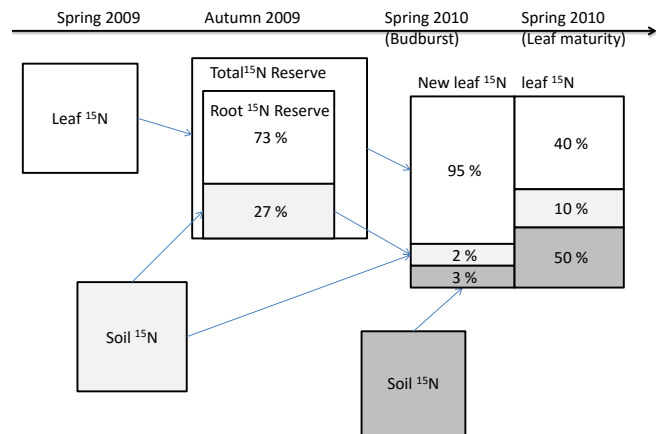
Spring 2009

Autumn 2009

Spring 2010
(Budburst)

Spring 2010
(Leaf maturity)

Leaf $^{15}$N

Total$^{15}$N Reserve

Root $^{15}$N Reserve
73 %

27 %

New leaf $^{15}$N

95 %

2 %

3 %

leaf $^{15}$N

40 %

10 %

50 %

Soil $^{15}$N

Soil $^{15}$N